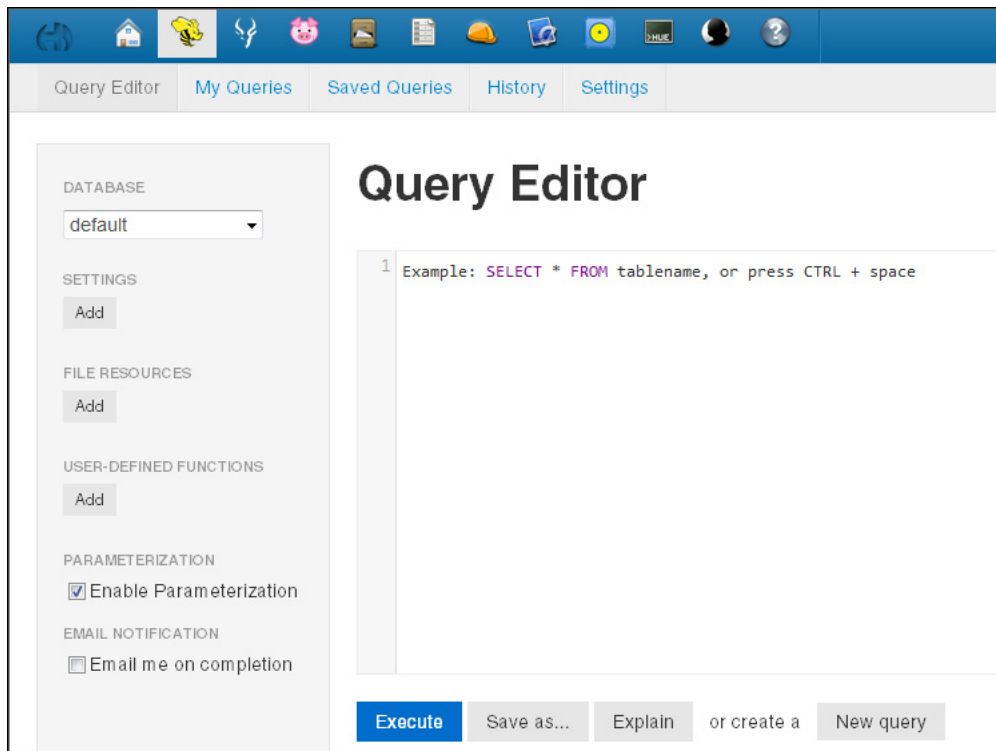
>HUE

Query Editor My Queries Saved Queries History Settings

DATABASE
default

SETTINGS
Add

FILE RESOURCES
Add

USER-DEFINED FUNCTIONS
Add

PARAMETERIZATION
Enable Parameterization

EMAIL NOTIFICATION
Email me on completion

Query Editor

1 Example: SELECT * FROM tablename, or press CTRL + space

Execute Save as... Explain or create a New query